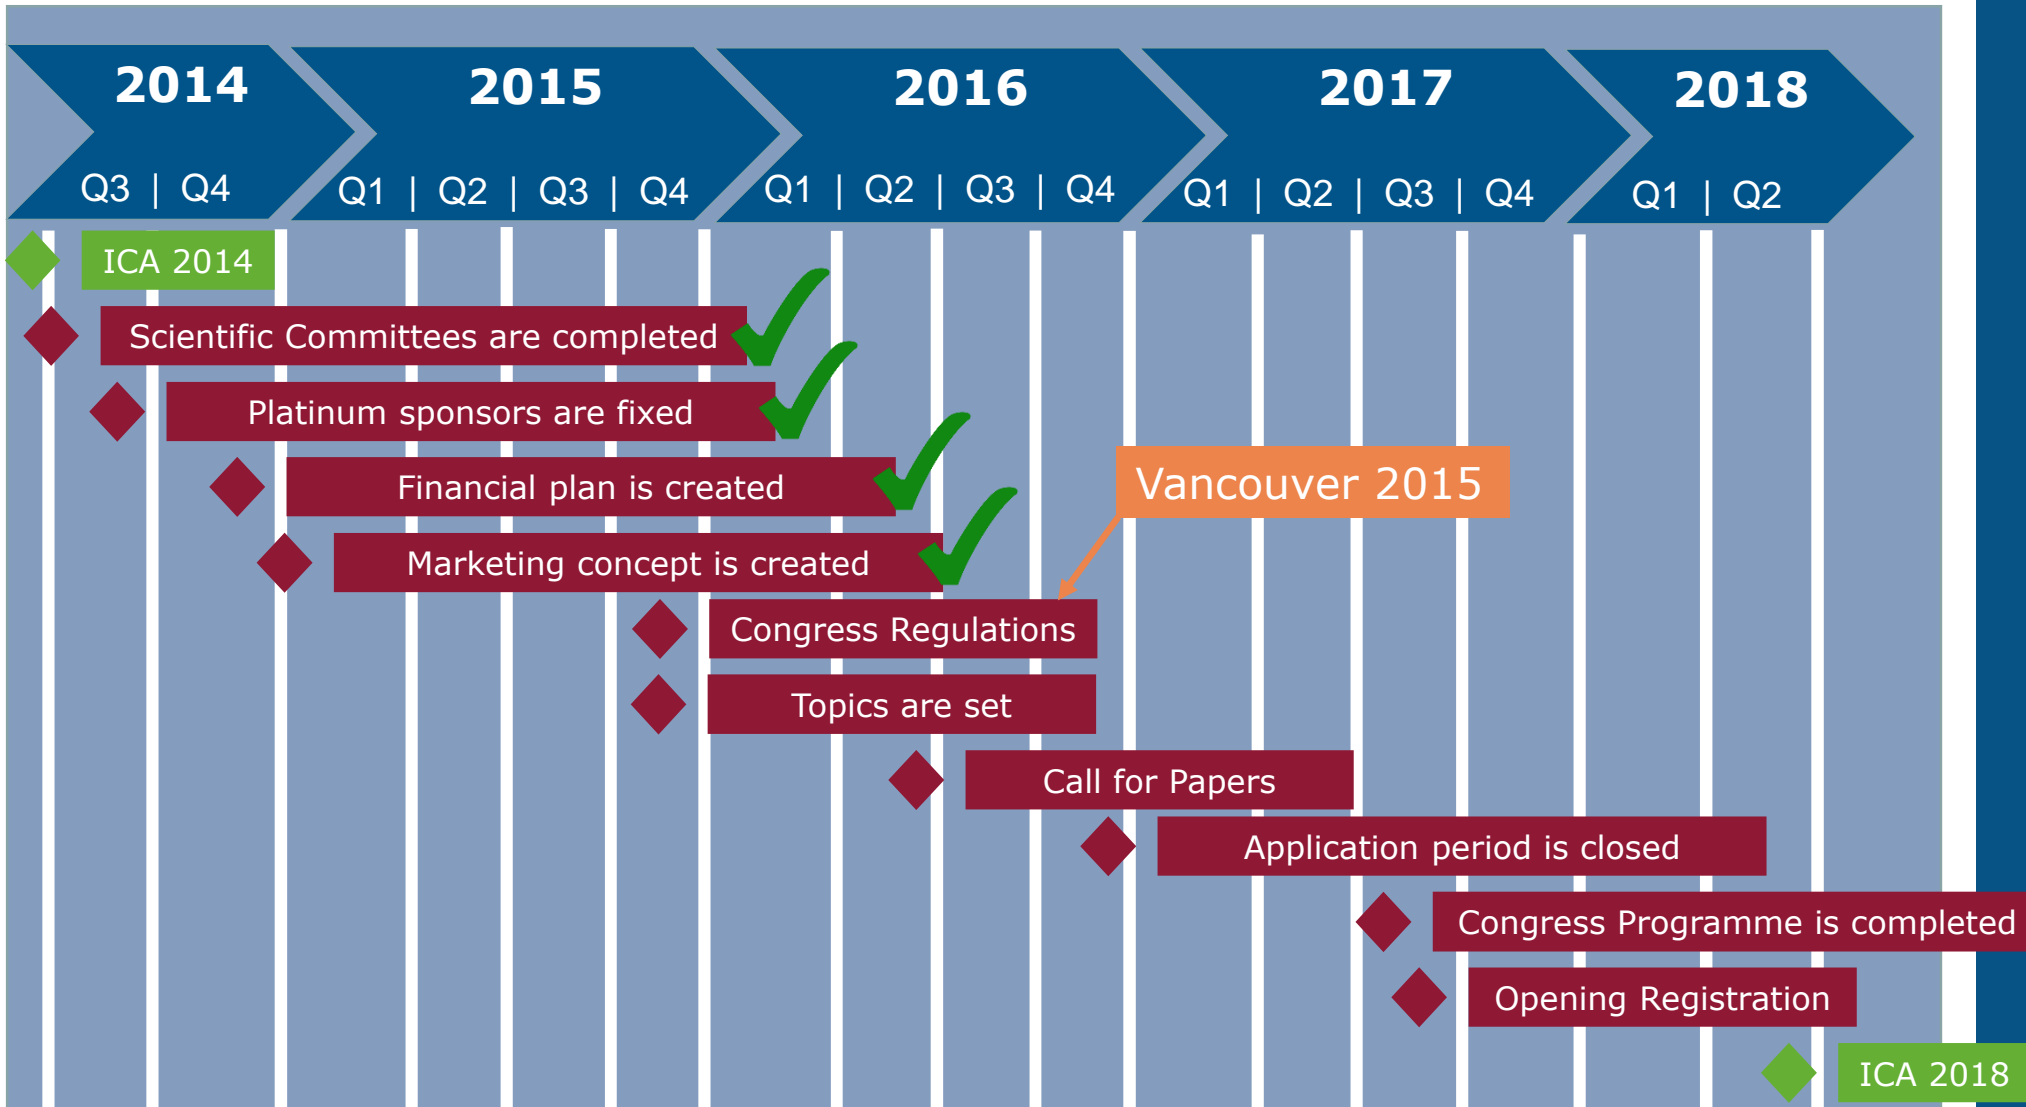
2014
Q3 | Q4

2015
Q1 | Q2 | Q3 | Q4

2016
Q1 | Q2 | Q3 | Q4

2017
Q1 | Q2 | Q3 | Q4

2018
Q1 | Q2

ICA 2014

Scientific Committees are completed

Platinum sponsors are fixed

Financial plan is created

Vancouver 2015

Marketing concept is created

Congress Regulations

Topics are set

Call for Papers

Application period is closed

Congress Programme is completed

Opening Registration

ICA 2018